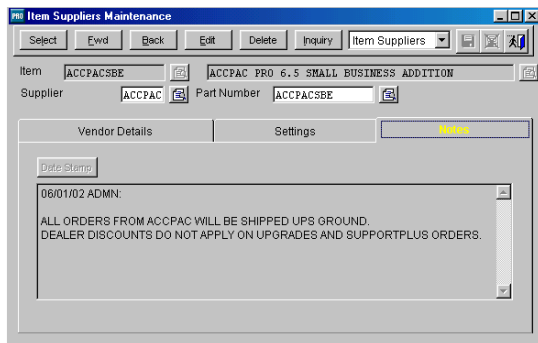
Item Suppliers Maintenance

Select Fwd Back Edit Delete Inquiry Item Suppliers

Item ACCPACSBE ACCPAC PRO 6.5 SMALL BUSINESS ADDITION

Supplier ACCPAC Part Number ACCPACSBE

Vendor Details Settings Notes

Date Stamp

06/01/02 ADMN:

ALL ORDERS FROM ACCPAC WILL BE SHIPPED UPS GROUND.
DEALER DISCOUNTS DO NOT APPLY ON UPGRADES AND SUPPORTPLUS ORDERS.